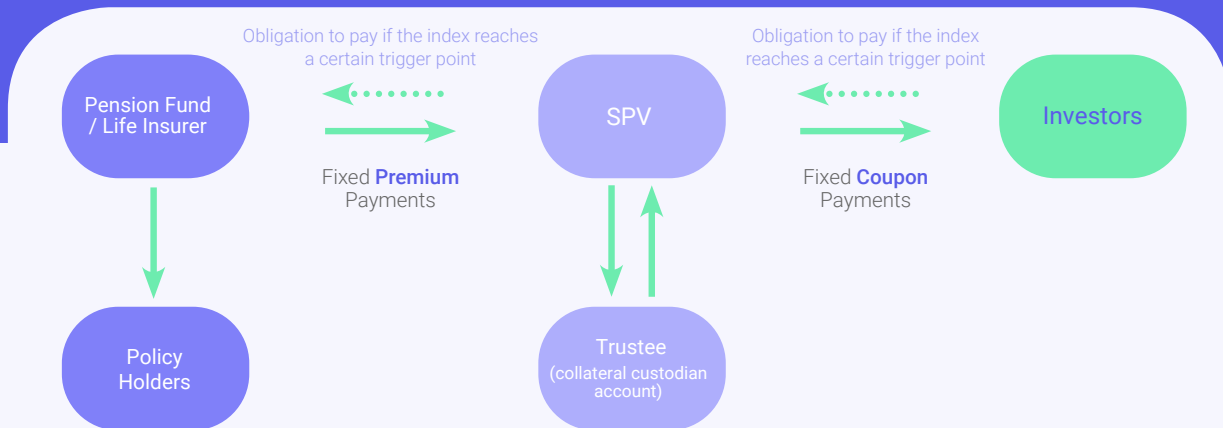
Obligation to pay if the index reaches a certain trigger point

Obligation to pay if the index reaches a certain trigger point

Pension Fund / Life Insurer

SPV

Investors

Fixed Premium Payments

Fixed Coupon Payments

Policy Holders

Trustee (collateral custodian account)